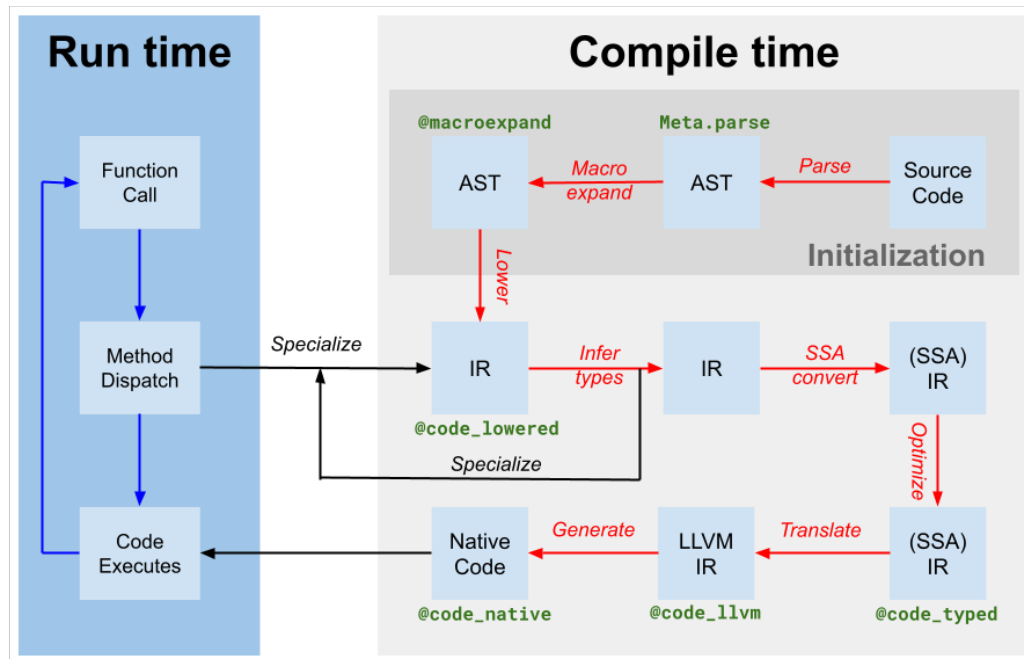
Run time

Compile time

@macroexpand

Meta.parse

AST

Macro expand

AST

Parse

Source Code

Initialization

Lower

Function Call

Method Dispatch

Specialize

IR

Infer types

IR

SSA convert

(SSA) IR

@code_lowered

Specialize

Optimize

Code Executes

Native Code

Generate

LLVM IR

Translate

(SSA) IR

@code_native

@code_llvm

@code_typed